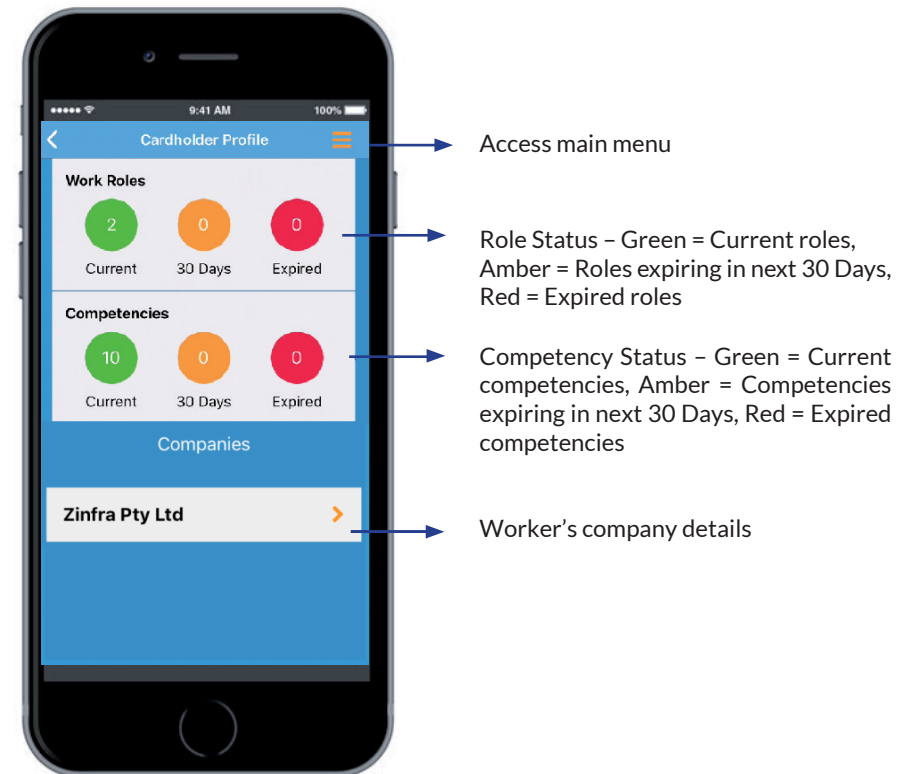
●●●●● 9:41 AM 100%

Cardholder Profile

Work Roles

2 Current

0 30 Days

0 Expired

Competencies

10 Current

0 30 Days

0 Expired

Companies

Zinfra Pty Ltd

Access main menu

Role Status – Green = Current roles, Amber = Roles expiring in next 30 Days, Red = Expired roles

Competency Status – Green = Current competencies, Amber = Competencies expiring in next 30 Days, Red = Expired competencies

Worker's company details